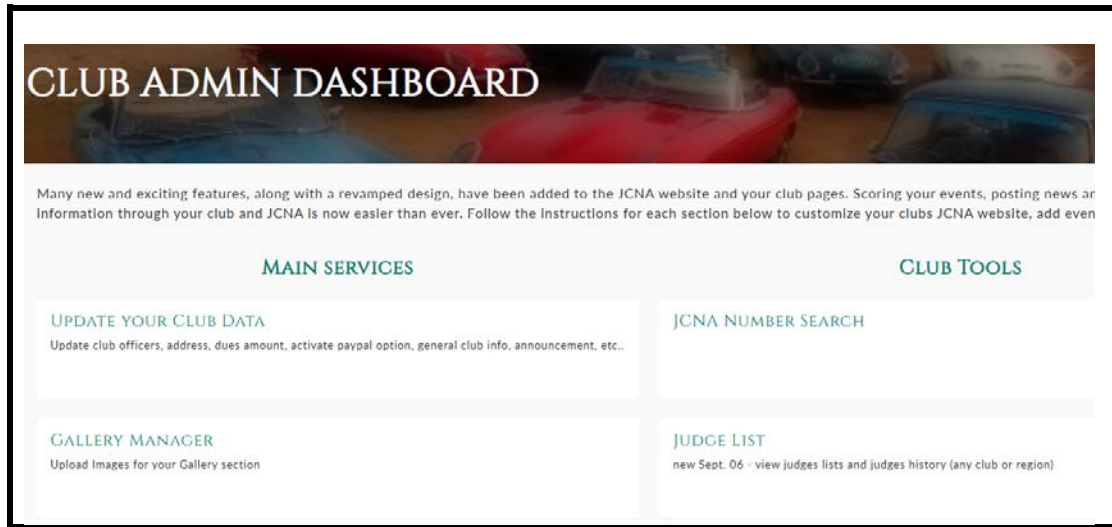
CLUB ADMIN DASHBOARD

Many new and exciting features, along with a revamped design, have been added to the JCNA website and your club pages. Scoring your events, posting news ar information through your club and JCNA is now easier than ever. Follow the instructions for each section below to customize your clubs JCNA website, add even

MAIN SERVICES

CLUB TOOLS

UPDATE YOUR CLUB DATA

Update club officers, address, dues amount, activate paypal option, general club info, announcement, etc..

JCNA NUMBER SEARCH

GALLERY MANAGER

Upload Images for your Gallery section

JUDGE LIST

new Sept. 06 - view judges lists and judges history (any club or region)